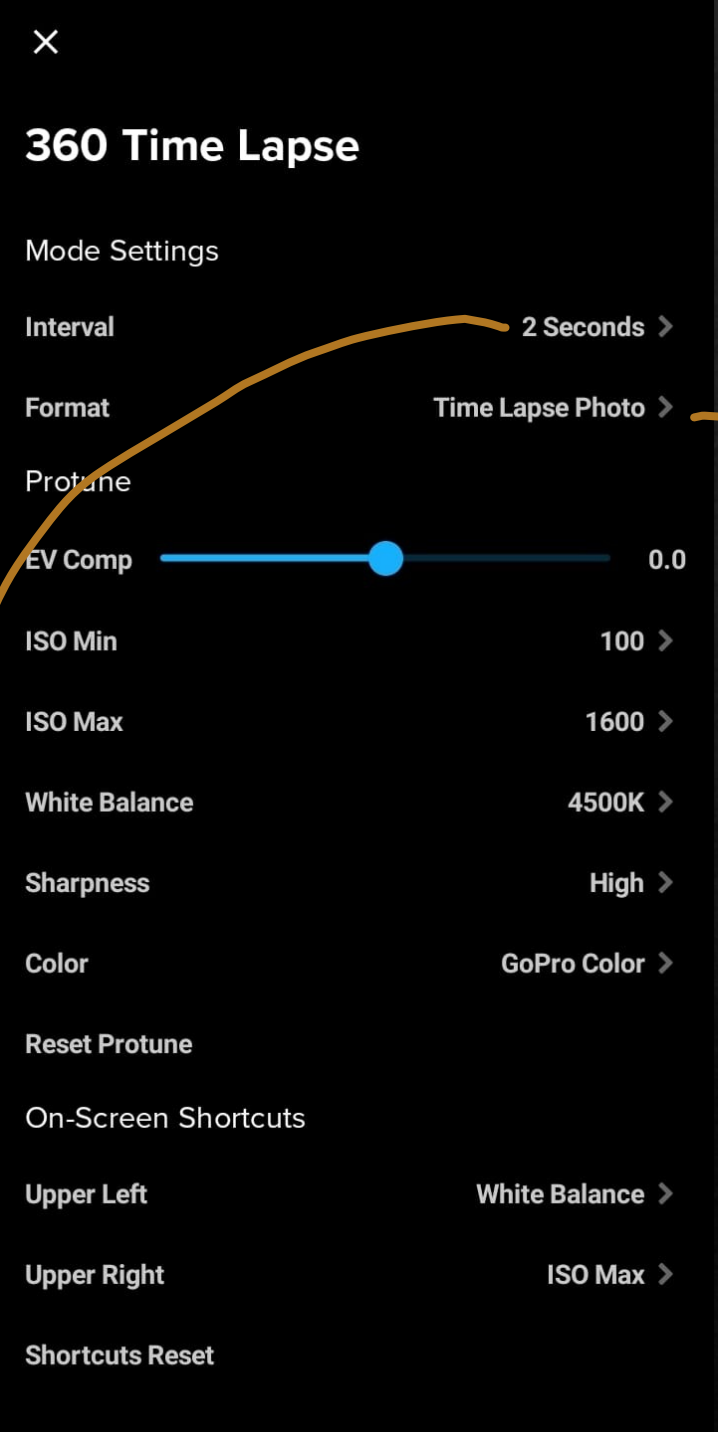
×

360 Time Lapse

Mode Settings

Interval 2 Seconds >

Format Time Lapse Photo >

Protune

EV Comp 0.0

ISO Min 100 >

ISO Max 1600 >

White Balance 4500K >

Sharpness High >

Color GoPro Color >

Reset Protune

On-Screen Shortcuts

Upper Left White Balance >

Upper Right ISO Max >

Shortcuts Reset